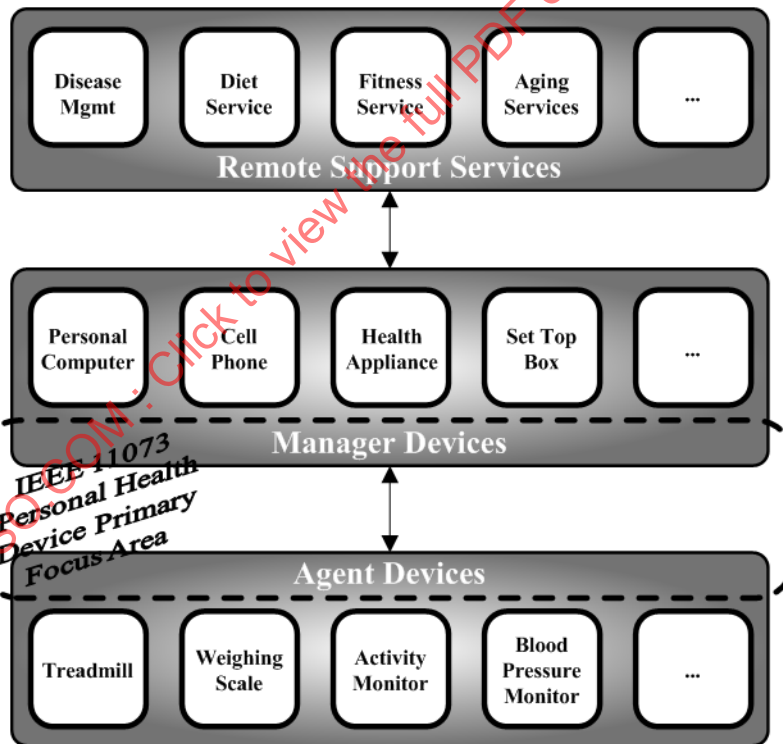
Disease Mgmt

Diet Service

Fitness Service

Aging Services

...

Remote Support Services

Personal Computer

Cell Phone

Health Appliance

Set Top Box

...

Manager Devices

IEEE 11073 Personal Health Device Primary Focus Area

Agent Devices

Treadmill

Weighing Scale

Activity Monitor

Blood Pressure Monitor

...

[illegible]OM : Click to view the full PDF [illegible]